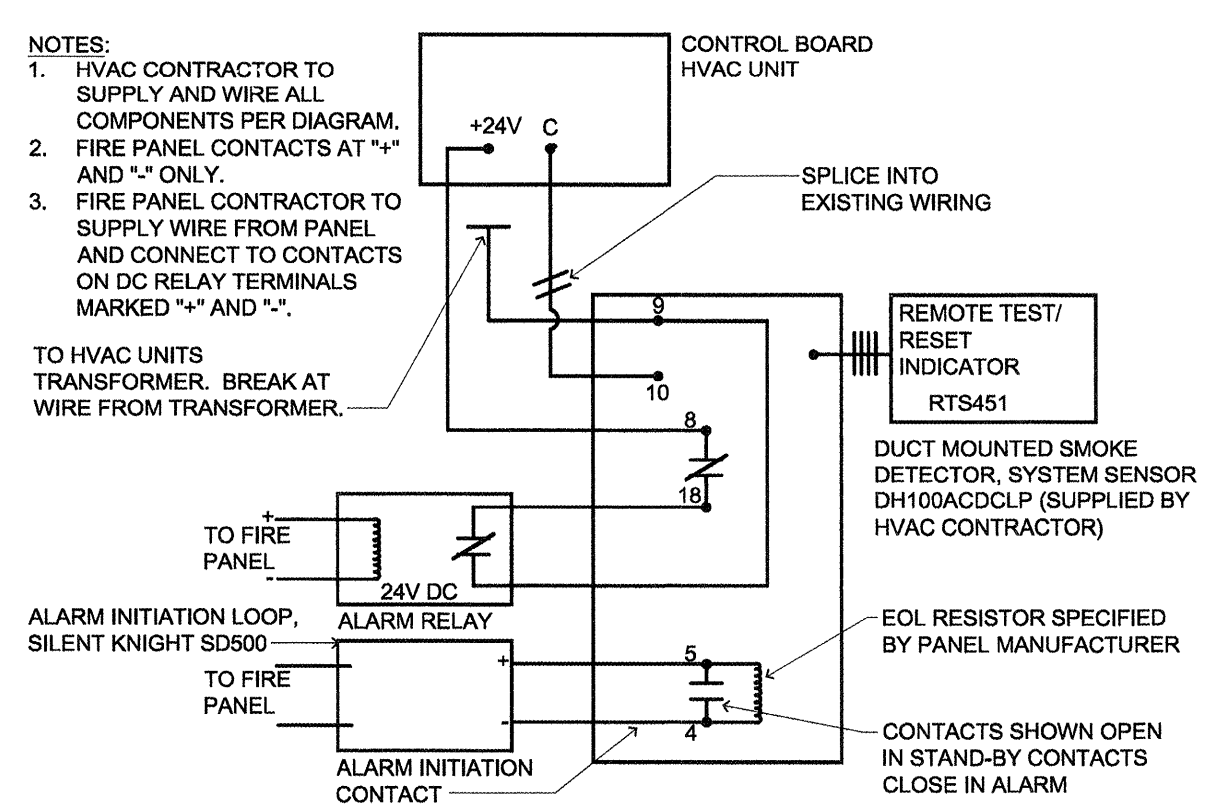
NOTES:
1. HVAC CONTRACTOR TO SUPPLY AND WIRE ALL COMPONENTS PER DIAGRAM.
2. FIRE PANEL CONTACTS AT "+" AND "-" ONLY.
3. FIRE PANEL CONTRACTOR TO SUPPLY WIRE FROM PANEL AND CONNECT TO CONTACTS ON DC RELAY TERMINALS MARKED "+" AND "-".

CONTROL BOARD HVAC UNIT

+24V C

SPLICE INTO EXISTING WIRING

TO HVAC UNITS TRANSFORMER. BREAK AT WIRE FROM TRANSFORMER.

9

10

8

18

REMOTE TEST/ RESET INDICATOR

RTS451

DUCT MOUNTED SMOKE DETECTOR, SYSTEM SENSOR DH100ACDCLP (SUPPLIED BY HVAC CONTRACTOR)

+

TO FIRE PANEL

-

24V DC

ALARM RELAY

ALARM INITIATION LOOP, SILENT KNIGHT SD500

TO FIRE PANEL

+

-

5

4

EOL RESISTOR SPECIFIED BY PANEL MANUFACTURER

CONTACTS SHOWN OPEN IN STAND-BY CONTACTS CLOSE IN ALARM

ALARM INITIATION CONTACT